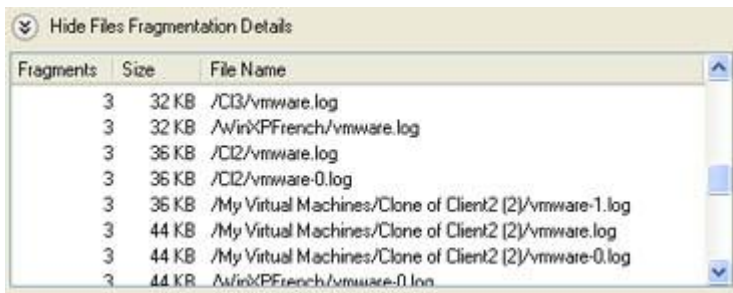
Hide Files Fragmentation Details

| Fragments | Size | File Name |
|---|---|---|
| 3 | 32 KB | /Cl3/vmware.log |
| 3 | 32 KB | /WinXPFrench/vmware.log |
| 3 | 36 KB | /Cl2/vmware.log |
| 3 | 36 KB | /Cl2/vmware-0.log |
| 3 | 36 KB | /My Virtual Machines/Clone of Client2 (2)/vmware-1.log |
| 3 | 44 KB | /My Virtual Machines/Clone of Client2 (2)/vmware.log |
| 3 | 44 KB | /My Virtual Machines/Clone of Client2 (2)/vmware-0.log |
| 3 | 44 KB | /WinXPFrench/vmware-0.log |